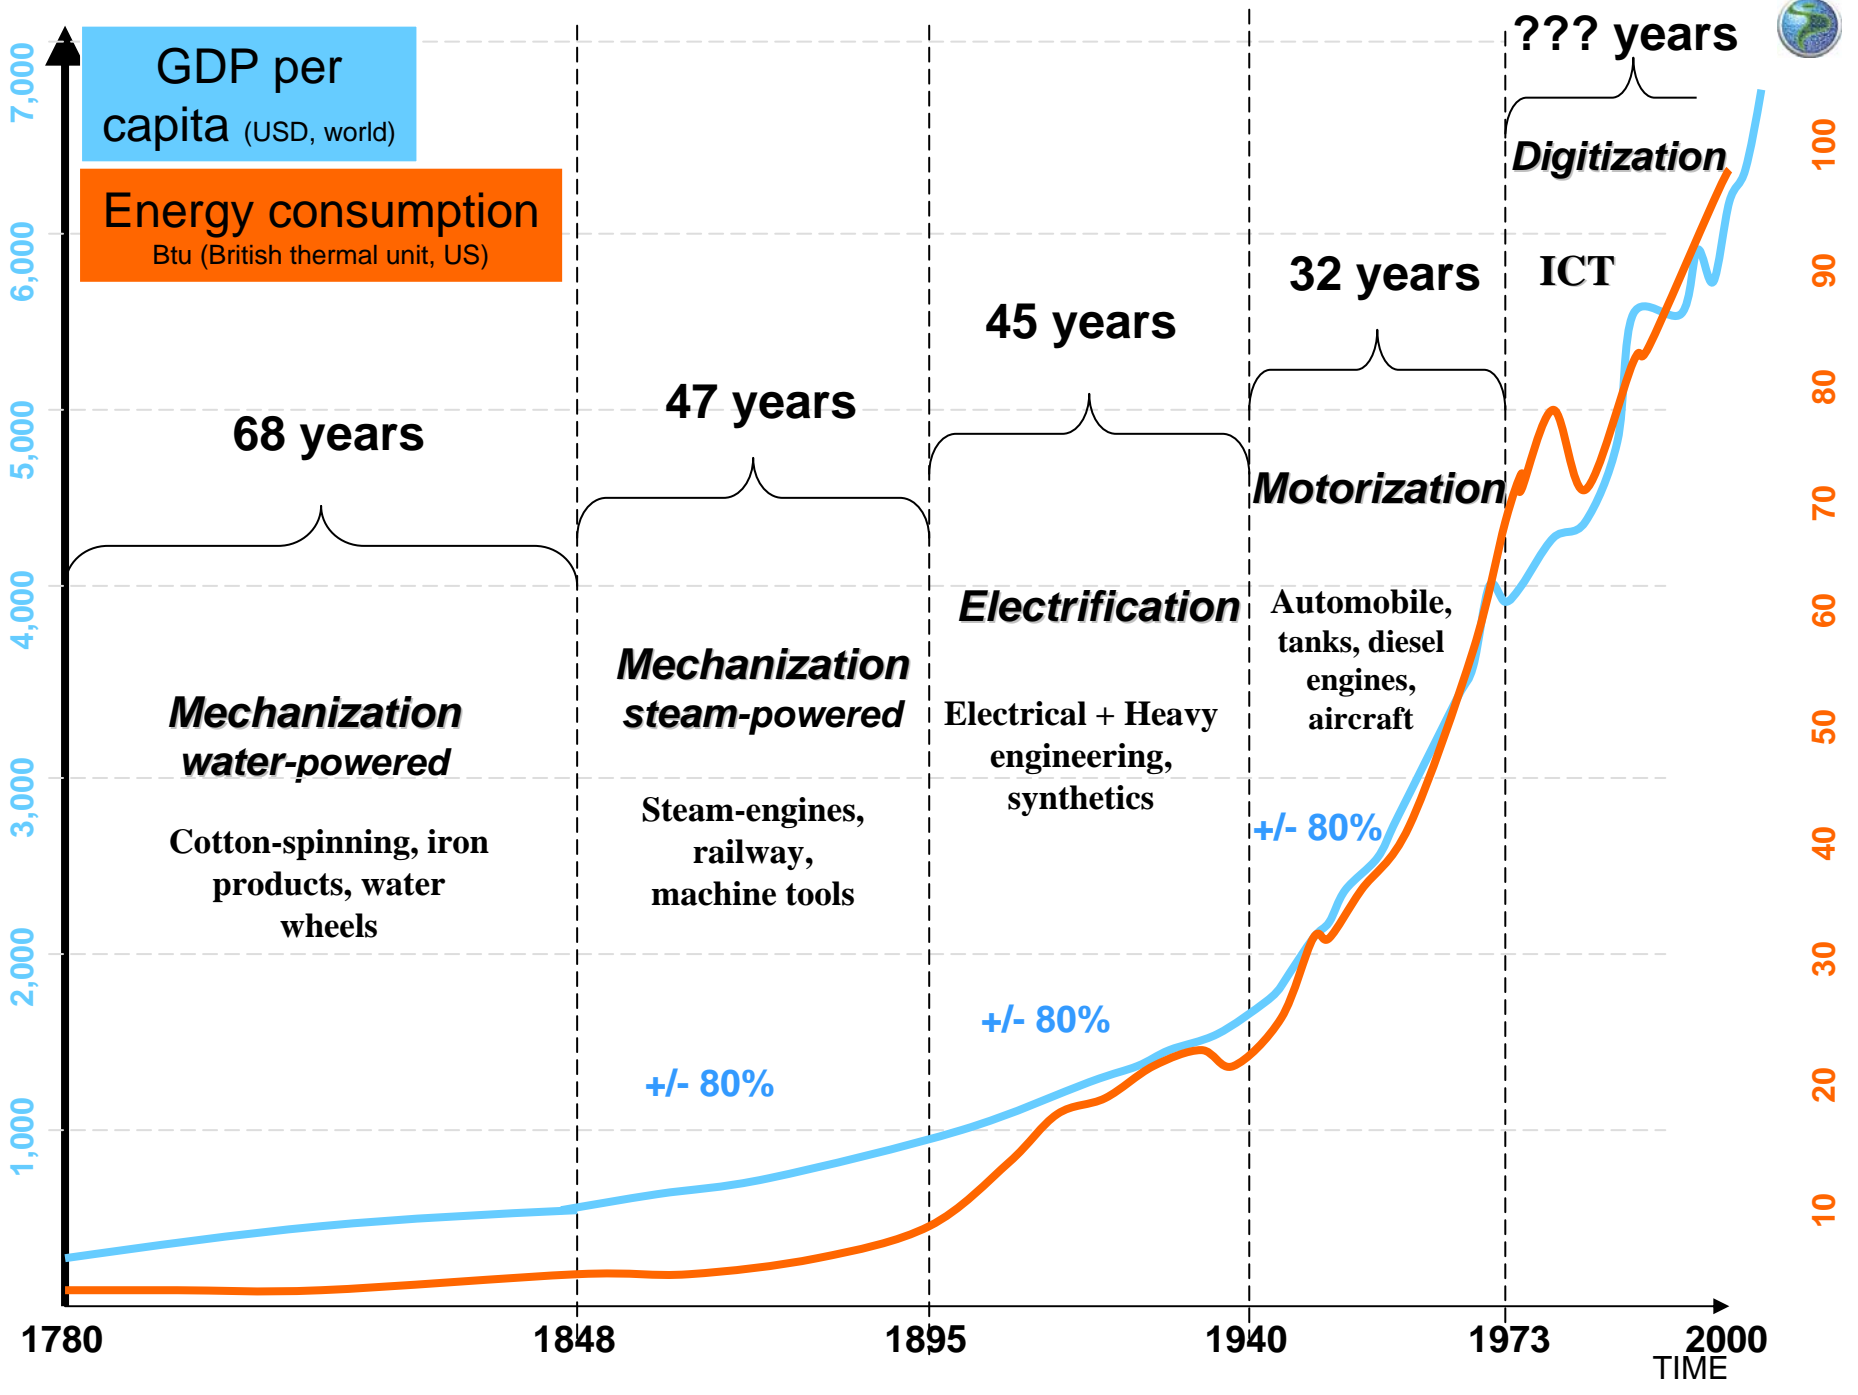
GDP per capita (USD, world)

Energy consumption
Btu (British thermal unit, US)

7,000
6,000
5,000
4,000
3,000
2,000
1,000

??? years

Digitization

ICT

32 years

45 years

47 years

68 years

Motorization

Automobile, tanks, diesel engines, aircraft

Electrification

Electrical + Heavy engineering, synthetics

Mechanization steam-powered

Steam-engines, railway, machine tools

Mechanization water-powered

Cotton-spinning, iron products, water wheels

+/- 80%

+/- 80%

+/- 80%

100
90
80
70
60
50
40
30
20
10

1780
1848
1895
1940
1973
2000
TIME